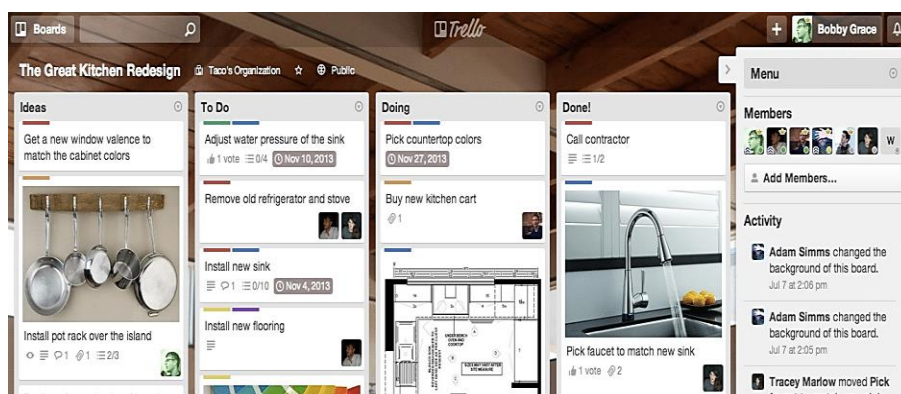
Boards

Trello

Bobby Grace

The Great Kitchen Redesign
Taco's Organization
Public

Ideas

Get a new window valence to match the cabinet colors

Install pot rack over the island
1 1 2/3

To Do

Adjust water pressure of the sink
1 vote 0/4 Nov 10, 2013

Remove old refrigerator and stove

Install new sink
1 0/10 Nov 4, 2013

Install new flooring

Doing

Pick countertop colors
Nov 27, 2013

Buy new kitchen cart
1

Done!

Call contractor
1/2

Pick faucet to match new sink
1 vote 2

Menu

Members

W

Add Members...

Activity

Adam Simms changed the background of this board.
Jul 7 at 2:06 pm

Adam Simms changed the background of this board.
Jul 7 at 2:05 pm

Tracey Marlow moved Pick